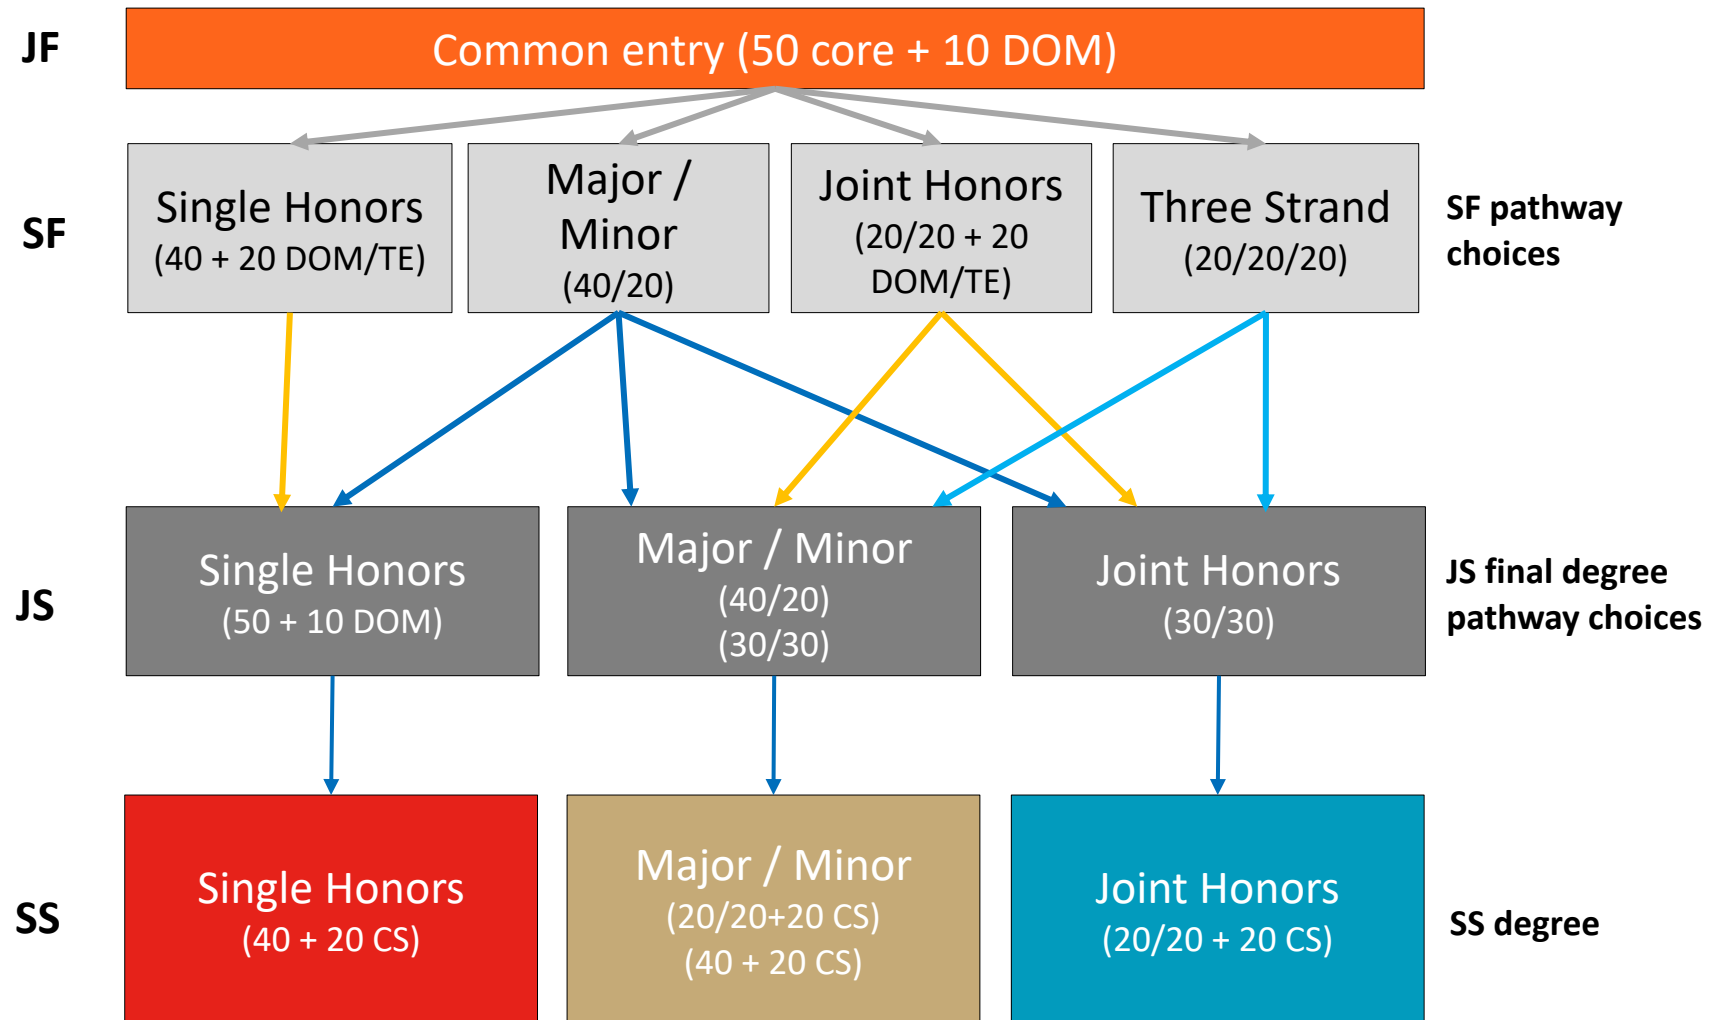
JF

Common entry (50 core + 10 DOM)

SF

Single Honors
(40 + 20 DOM/TE)

Major / Minor
(40/20)

Joint Honors
(20/20 + 20 DOM/TE)

Three Strand
(20/20/20)

SF pathway choices

JS

Single Honors
(50 + 10 DOM)

Major / Minor
(40/20)
(30/30)

Joint Honors
(30/30)

JS final degree pathway choices

SS

Single Honors
(40 + 20 CS)

Major / Minor
(20/20+20 CS)
(40 + 20 CS)

Joint Honors
(20/20 + 20 CS)

SS degree